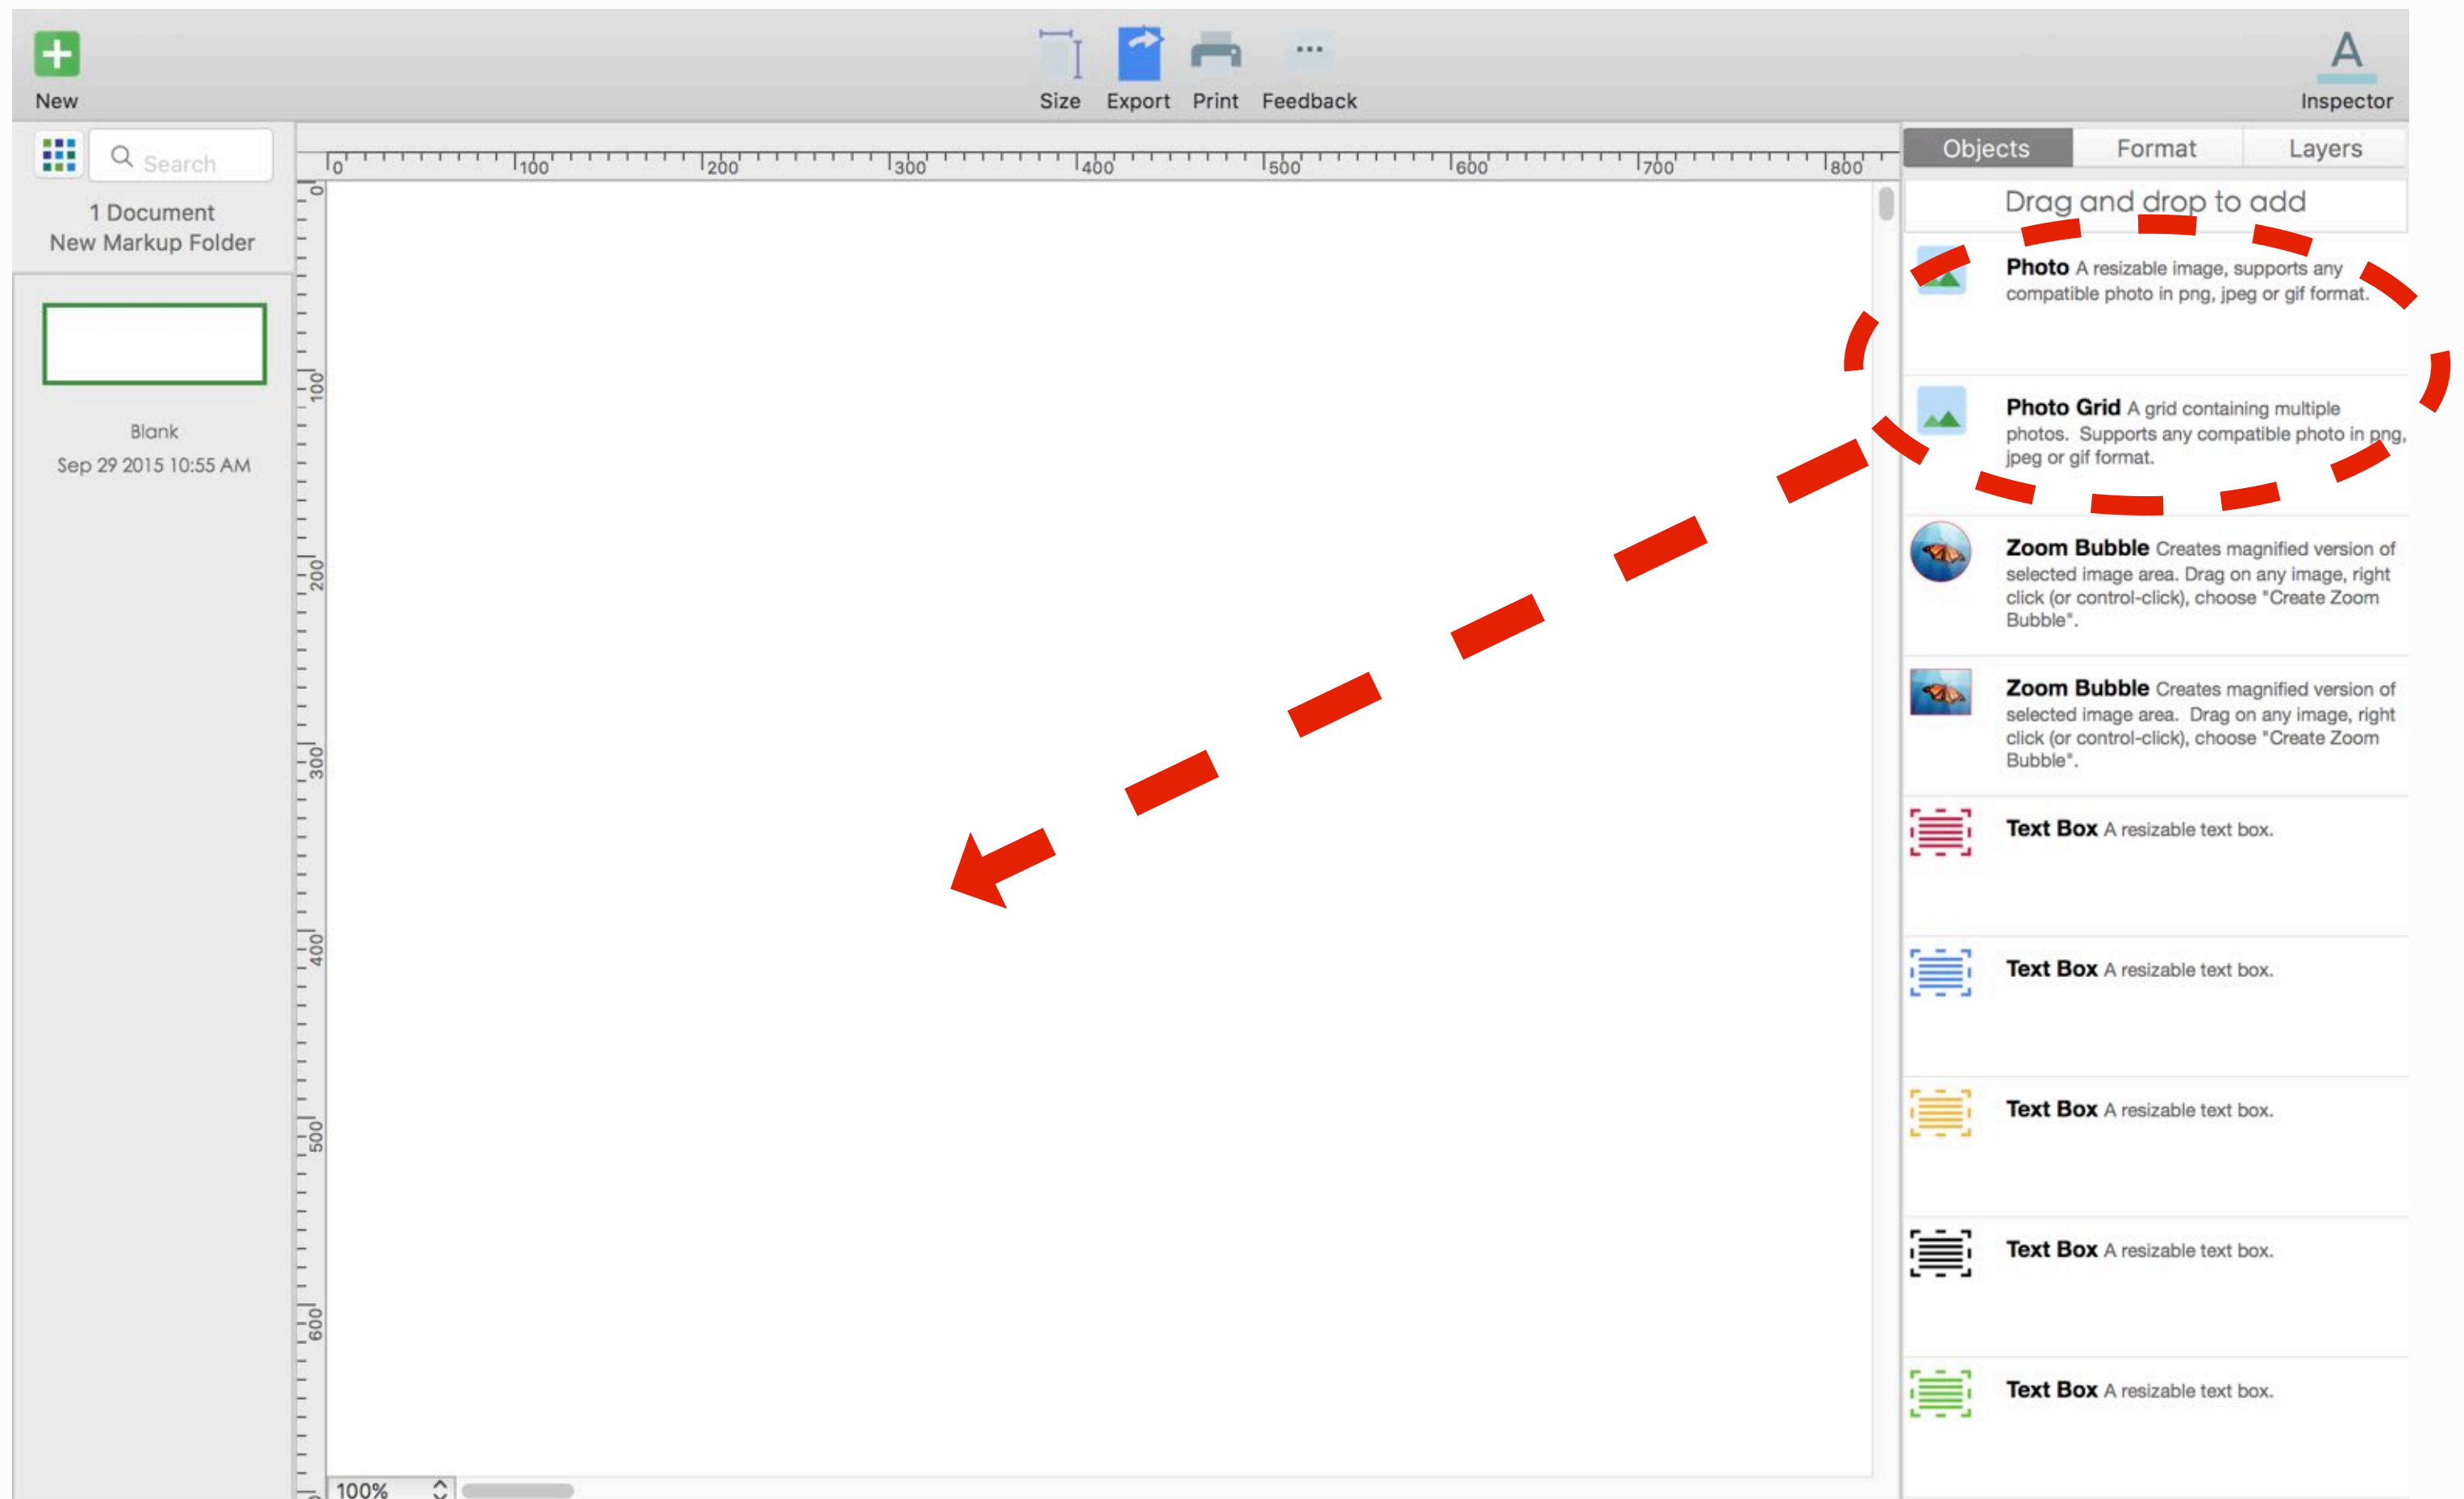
New

Size Export Print Feedback

Inspector

Search

1 Document
New Markup Folder

Blank
Sep 29 2015 10:55 AM

0 100 200 300 400 500 600 700 800

0 100 200 300 400 500 600

100%

Objects Format Layers

Drag and drop to add

**Photo** A resizable image, supports any compatible photo in png, jpeg or gif format.

**Photo Grid** A grid containing multiple photos. Supports any compatible photo in png, jpeg or gif format.

**Zoom Bubble** Creates magnified version of selected image area. Drag on any image, right click (or control-click), choose "Create Zoom Bubble".

**Zoom Bubble** Creates magnified version of selected image area. Drag on any image, right click (or control-click), choose "Create Zoom Bubble".

**Text Box** A resizable text box.

**Text Box** A resizable text box.

**Text Box** A resizable text box.

**Text Box** A resizable text box.

**Text Box** A resizable text box.